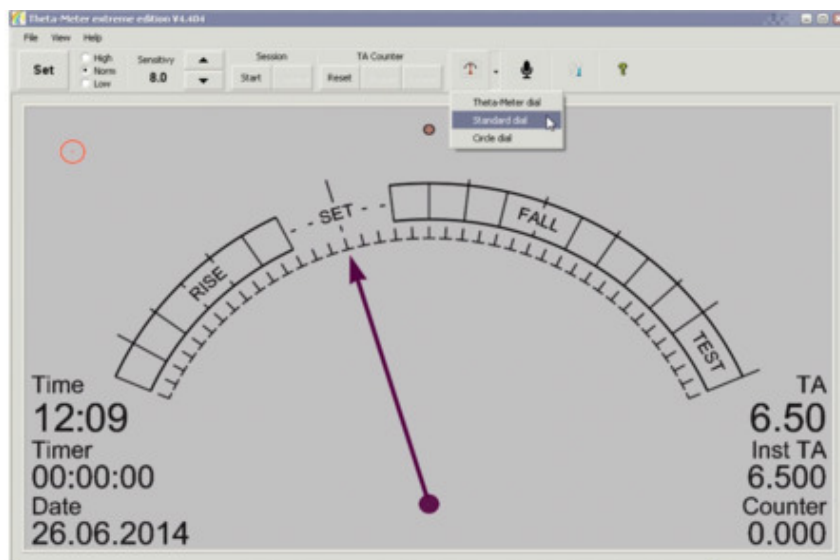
Theta-Meter extreme edition V4.404

File View Help

Set

High
Norm
Low

Sensitivy
8.0

Session
Start

TA Counter
Reset

Theta-Meter dial
Standard dial
Circle dial

RISE
SET
FALL
TEST

Time
12:09
Timer
00:00:00
Date
26.06.2014

TA
6.50
Inst TA
6.500
Counter
0.000